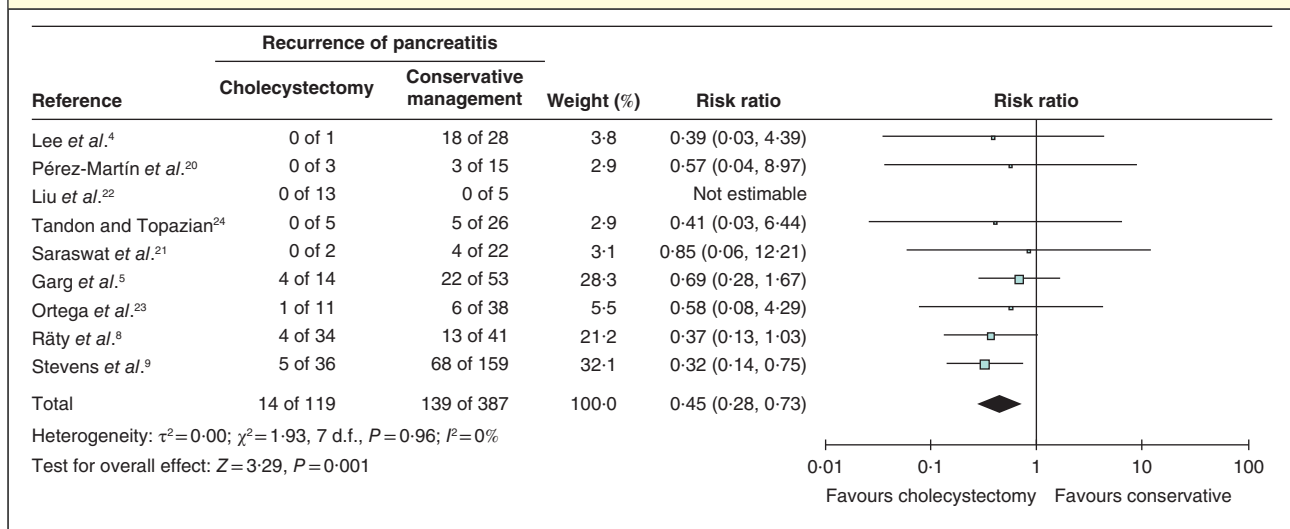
| Reference | Recurrence of pancreatitis: Cholecystectomy | Recurrence of pancreatitis: Conservative management | Weight (%) | Risk ratio |
|---|---|---|---|---|
| Lee *et al*.$^{4}$ | 0 of 1 | 18 of 28 | 3·8 | 0·39 (0·03, 4·39) |
| Pérez-Martín *et al*.$^{20}$ | 0 of 3 | 3 of 15 | 2·9 | 0·57 (0·04, 8·97) |
| Liu *et al*.$^{22}$ | 0 of 13 | 0 of 5 | | Not estimable |
| Tandon and Topazian$^{24}$ | 0 of 5 | 5 of 26 | 2·9 | 0·41 (0·03, 6·44) |
| Saraswat *et al*.$^{21}$ | 0 of 2 | 4 of 22 | 3·1 | 0·85 (0·06, 12·21) |
| Garg *et al*.$^{5}$ | 4 of 14 | 22 of 53 | 28·3 | 0·69 (0·28, 1·67) |
| Ortega *et al*.$^{23}$ | 1 of 11 | 6 of 38 | 5·5 | 0·58 (0·08, 4·29) |
| Räty *et al*.$^{8}$ | 4 of 34 | 13 of 41 | 21·2 | 0·37 (0·13, 1·03) |
| Stevens *et al*.$^{9}$ | 5 of 36 | 68 of 159 | 32·1 | 0·32 (0·14, 0·75) |
| Total | 14 of 119 | 139 of 387 | 100·0 | 0·45 (0·28, 0·73) |

Heterogeneity: $\tau^2=0{\cdot}00$; $\chi^2=1{\cdot}93$, 7 d.f., $P=0{\cdot}96$; $I^2=0\%$

Test for overall effect: $Z=3{\cdot}29$, $P=0{\cdot}001$

Risk ratio

0·01 0·1 1 10 100

Favours cholecystectomy Favours conservative